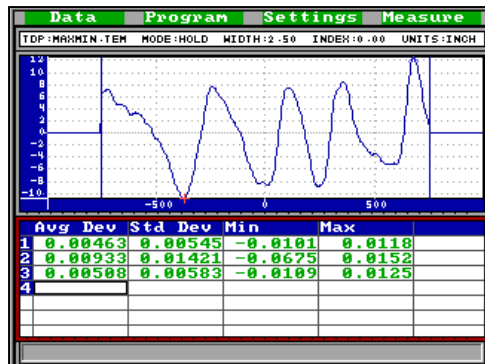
Data Program Settings Measure

TDP:MAXMIN.TEM MODE:HOLD WIDTH:2.50 INDEX:0.00 UNITS:INCH

12
10
8
6
4
2
0
-2
-4
-6
-8
-10

-500 0 500

| | Avg Dev | Std Dev | Min | Max |
|---|---|---|---|---|
| 1 | 0.00463 | 0.00545 | -0.0101 | 0.0118 |
| 2 | 0.00933 | 0.01421 | -0.0675 | 0.0152 |
| 3 | 0.00508 | 0.00583 | -0.0109 | 0.0125 |
| 4 | | | | |